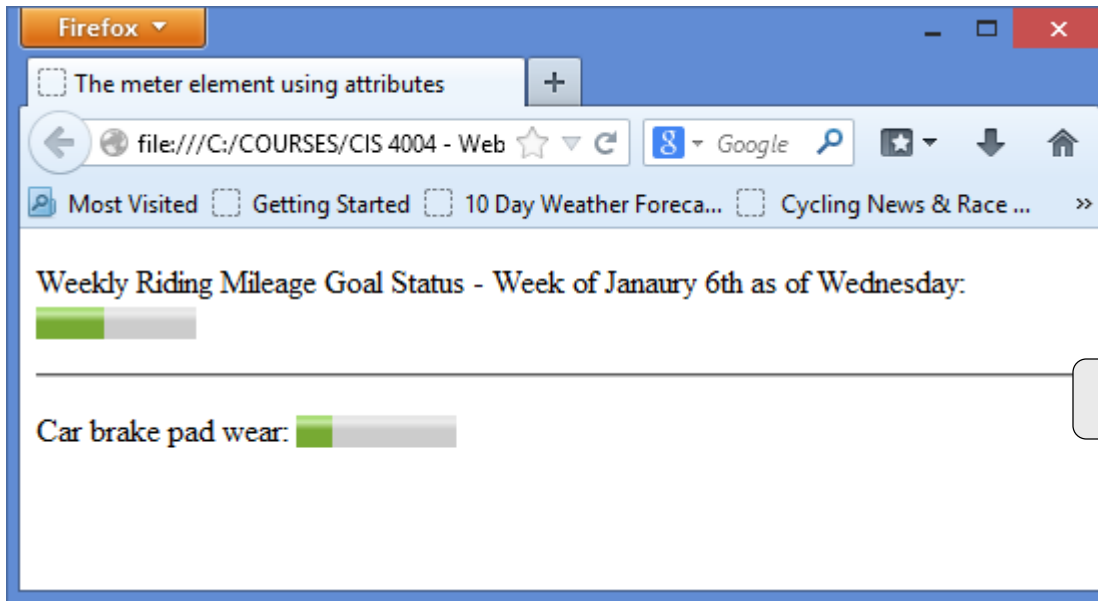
Firefox

The meter element using attributes

+

file:///C:/COURSES/CIS 4004 - Web

Google

Most Visited Getting Started 10 Day Weather Foreca... Cycling News & Race ...

»

Weekly Riding Mileage Goal Status - Week of Janaury 6th as of Wednesday:

Car brake pad wear: